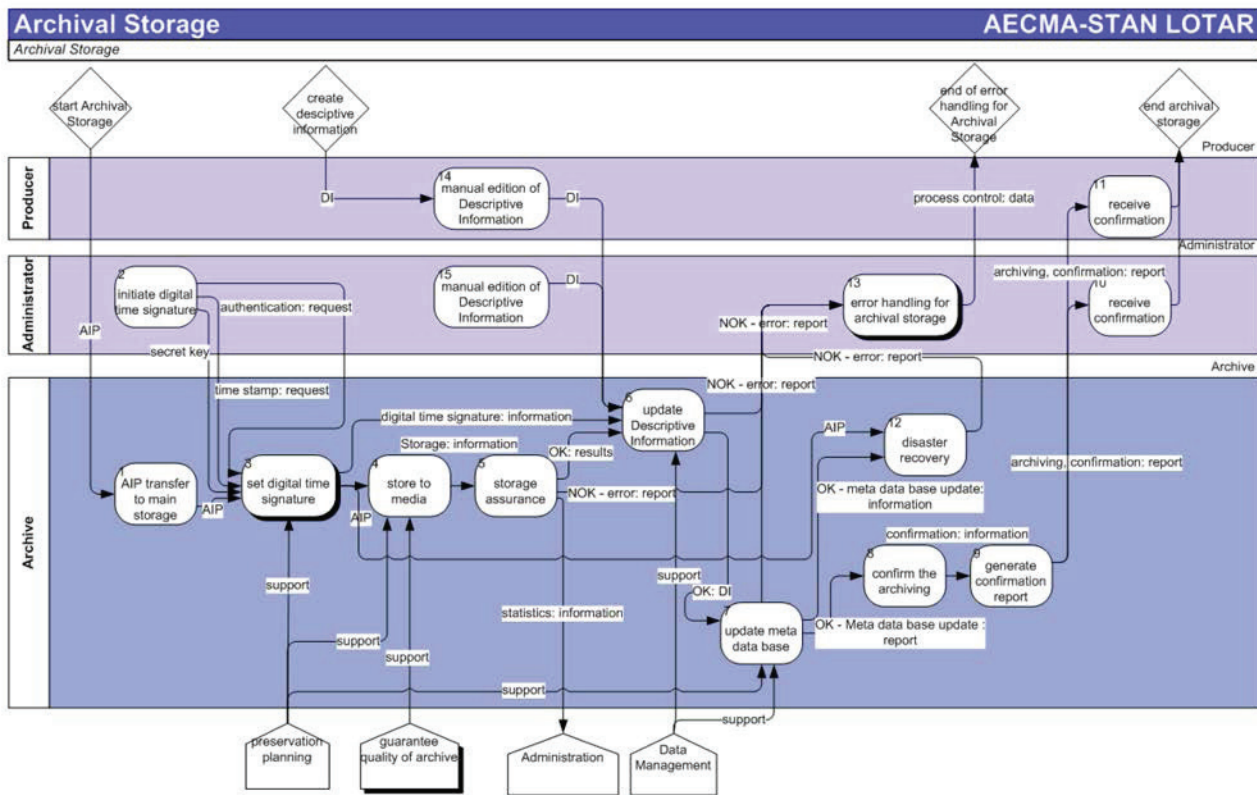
Archival Storage

AECMA-STAN LOTAR

Archival Storage

start Archival Storage

create desciptive information

end of error handling for Archival Storage

end archival storage

Producer

Producer

DI

14
manual edition of Descriptive Information

DI

process control: data

11
receive confirmation

Administrator

Administrator

2
initiate digital time signature

authentication: request

15
manual edition of Descriptive Information

DI

13
error handling for archival storage

archiving, confirmation: report

10
receive confirmation

AIP

NOK - error: report

secret key

NOK - error: report

Archive

Archive

time stamp: request

NOK - error: report

digital time signature: information

6
update Descriptive Information

AIP

12
disaster recovery

Storage: information

OK: results

archiving, confirmation: report

1
AIP transfer to main storage

AIP

3
set digital time signature

4
store to media

5
storage assurance

NOK - error: report

OK - meta data base update: information

AIP

confirmation: information

8
confirm the archiving

9
generate confirmation report

support

support

OK: DI

statistics: information

7
update meta data base

OK - Meta data base update : report

support

support

support

support

preservation planning

guarantee quality of archive

Administration

Data Management